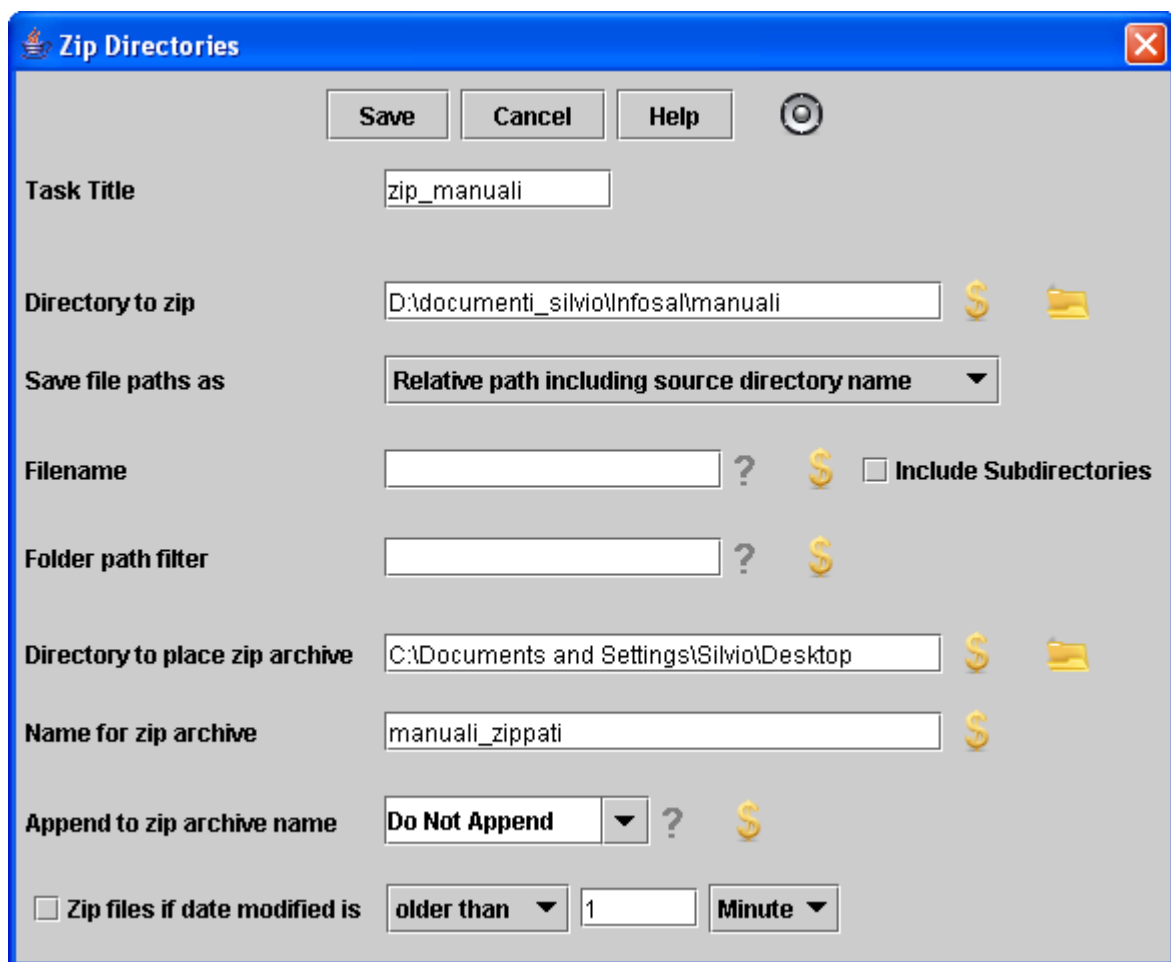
Zip Directories

Save Cancel Help

Task Title zip_manuali

Directory to zip D:\documenti_silvio\Infosal\manuali $

Save file paths as Relative path including source directory name

Filename ? $ Include Subdirectories

Folder path filter ? $

Directory to place zip archive C:\Documents and Settings\Silvio\Desktop $

Name for zip archive manuali_zippati $

Append to zip archive name Do Not Append ? $

Zip files if date modified is older than 1 Minute